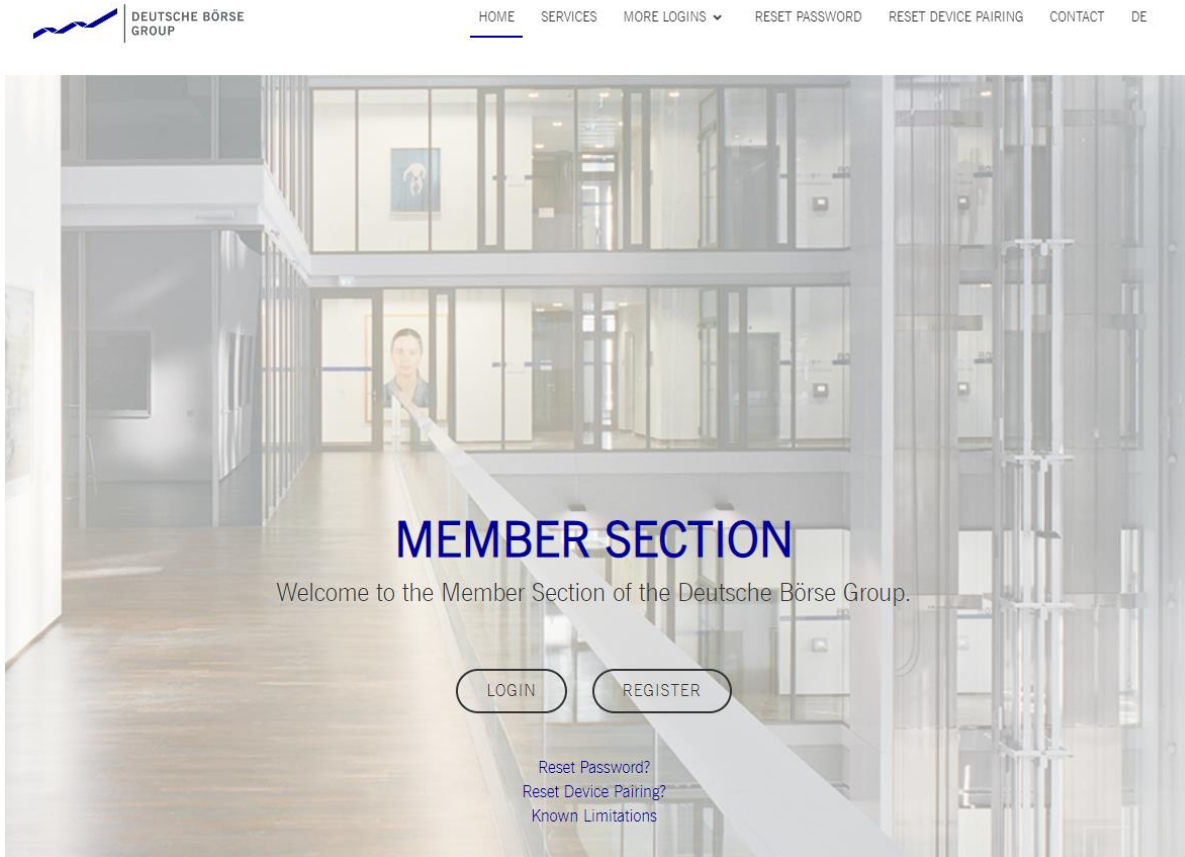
DEUTSCHE BÖRSE GROUP

HOME SERVICES MORE LOGINS RESET PASSWORD RESET DEVICE PAIRING CONTACT DE

MEMBER SECTION

Welcome to the Member Section of the Deutsche Börse Group.

LOGIN REGISTER

Reset Password?
Reset Device Pairing?
Known Limitations